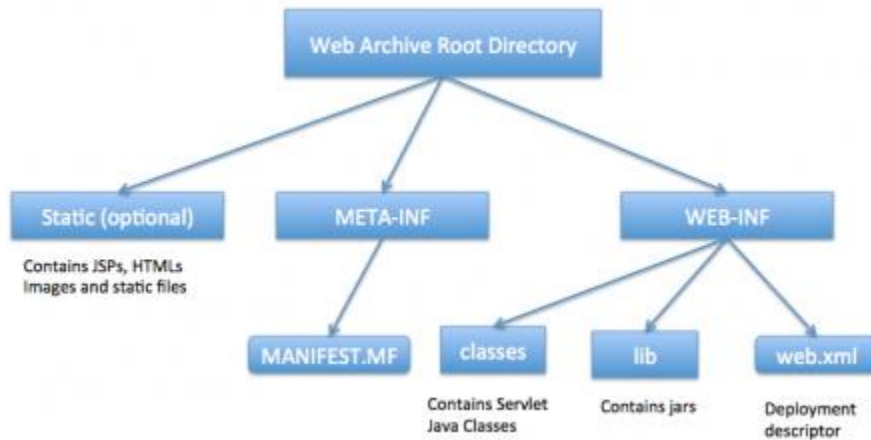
Web Archive Root Directory

Static (optional)

Contains JSPs, HTMLs Images and static files

META-INF

MANIFEST.MF

WEB-INF

classes

Contains Servlet Java Classes

lib

Contains jars

web.xml

Deployment descriptor